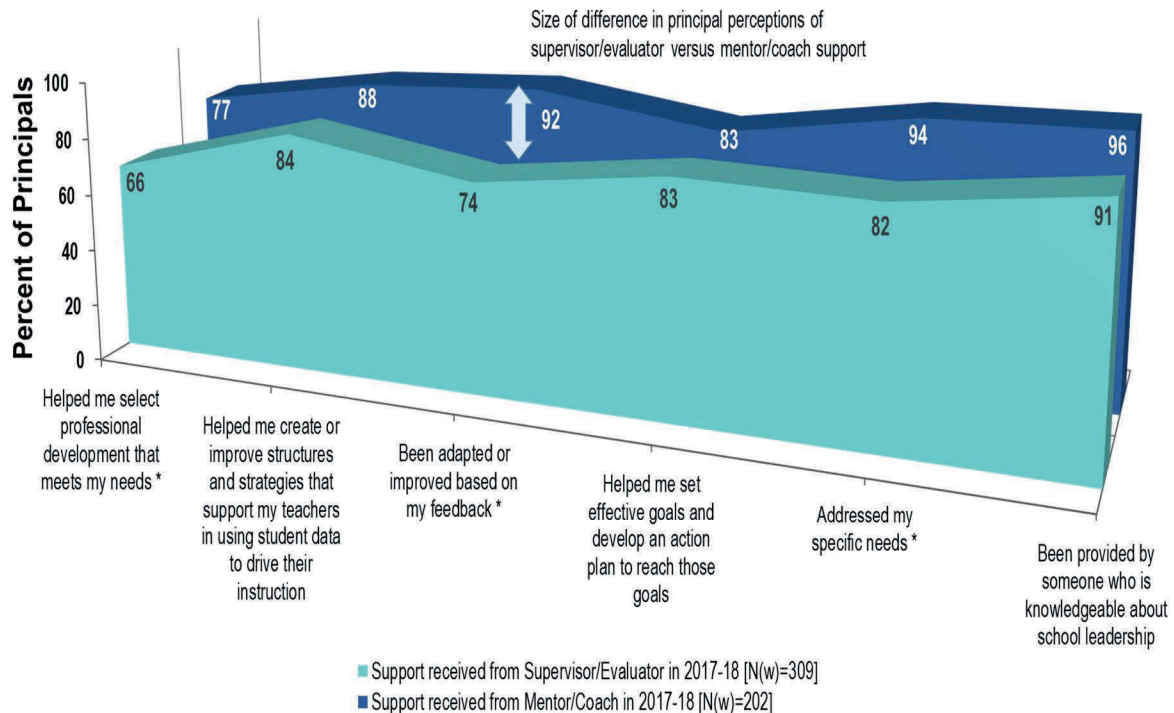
Size of difference in principal perceptions of supervisor/evaluator versus mentor/coach support

Percent of Principals

100
80
60
40
20
0

77
88
92
83
94
96

66
84
74
83
82
91

Helped me select professional development that meets my needs *

Helped me create or improve structures and strategies that support my teachers in using student data to drive their instruction

Been adapted or improved based on my feedback *

Helped me set effective goals and develop an action plan to reach those goals

Addressed my specific needs *

Been provided by someone who is knowledgeable about school leadership

Support received from Supervisor/Evaluator in 2017-18 [N(w)=309]
Support received from Mentor/Coach in 2017-18 [N(w)=202]